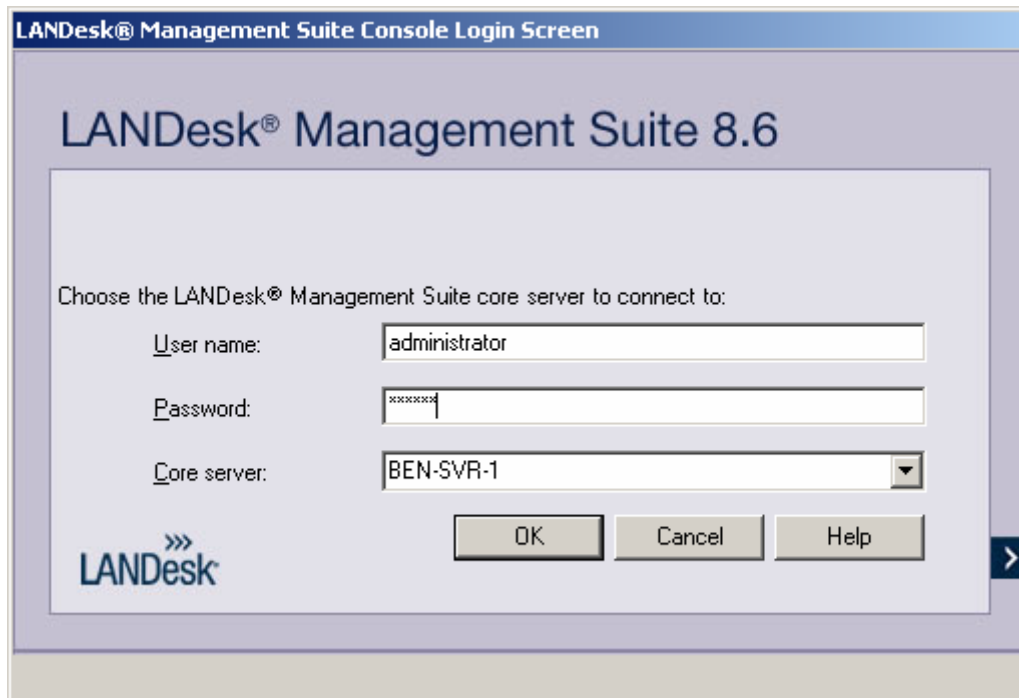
LANDesk® Management Suite Console Login Screen

LANDesk® Management Suite 8.6

Choose the LANDesk® Management Suite core server to connect to:

User name: administrator

Password: ******

Core server: BEN-SVR-1

OK Cancel Help

LANDesk